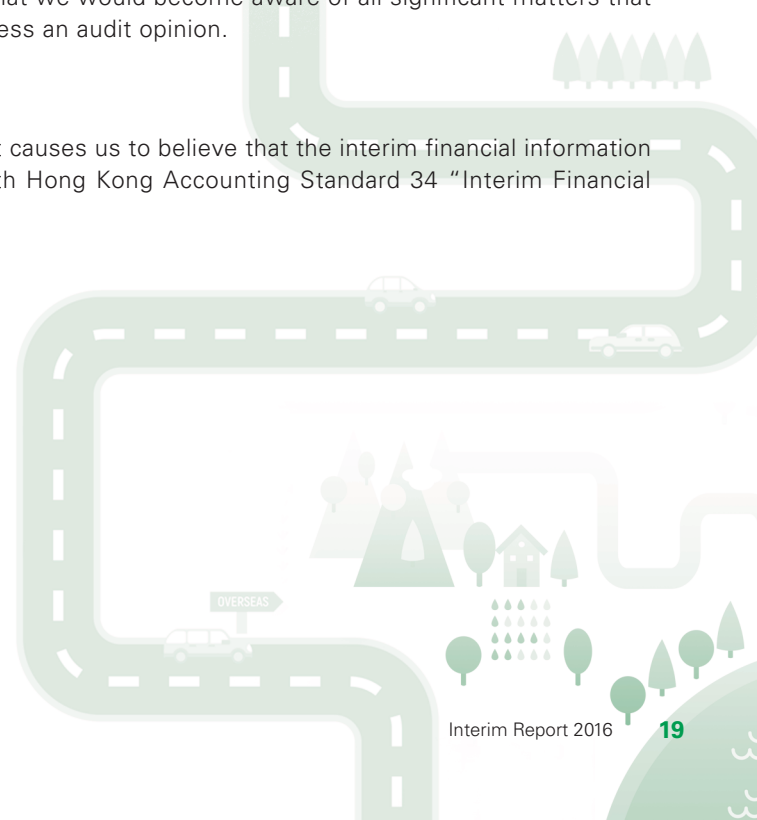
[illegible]at we would become aware of all significant matters that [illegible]ess an audit opinion.

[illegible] causes us to believe that the interim financial information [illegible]th Hong Kong Accounting Standard 34 "Interim Financial

OVERSEAS

Interim Report 2016 19